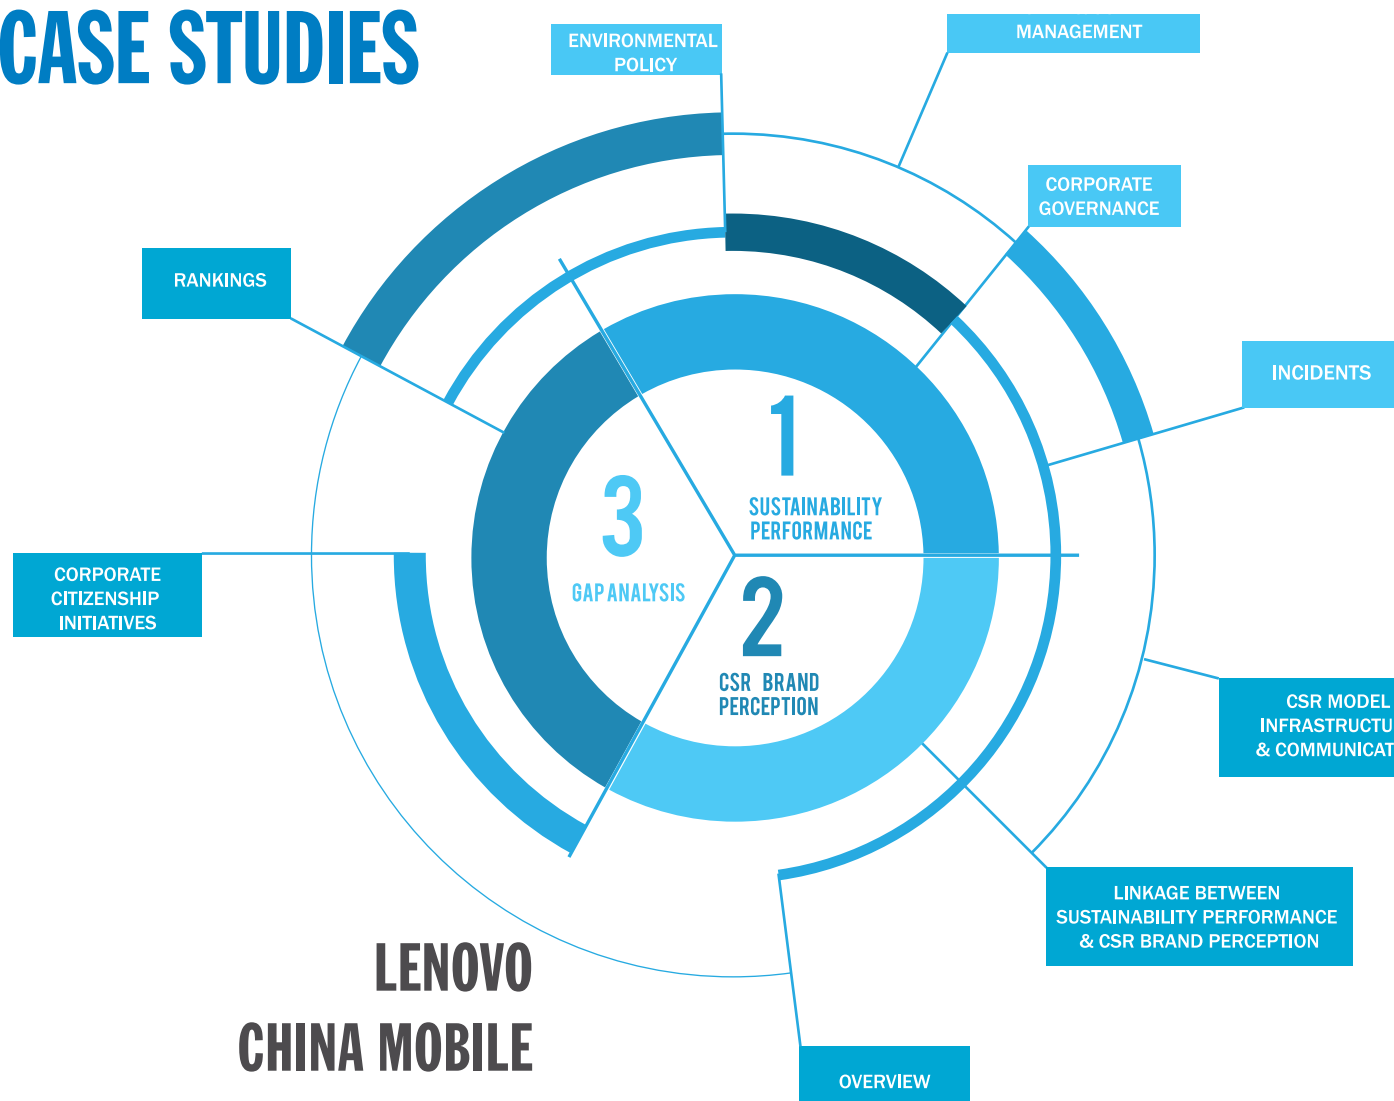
CASE STUDIES

ENVIRONMENTAL POLICY

MANAGEMENT

CORPORATE GOVERNANCE

RANKINGS

INCIDENTS

1
SUSTAINABILITY PERFORMANCE

3
GAP ANALYSIS

2
CSR BRAND PERCEPTION

CORPORATE CITIZENSHIP INITIATIVES

CSR MODEL INFRASTRUCTU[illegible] & COMMUNICAT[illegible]

LINKAGE BETWEEN SUSTAINABILITY PERFORMANCE & CSR BRAND PERCEPTION

LENOVO
CHINA MOBILE

OVERVIEW